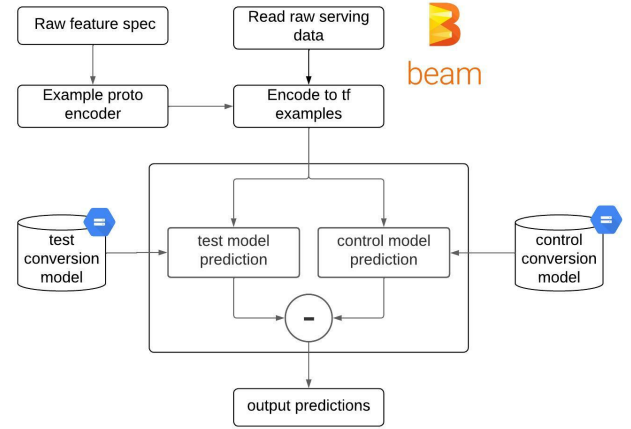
Raw feature spec

Read raw serving data

beam

Example proto encoder

Encode to tf examples

test conversion model

test model prediction

control model prediction

control conversion model

-

output predictions